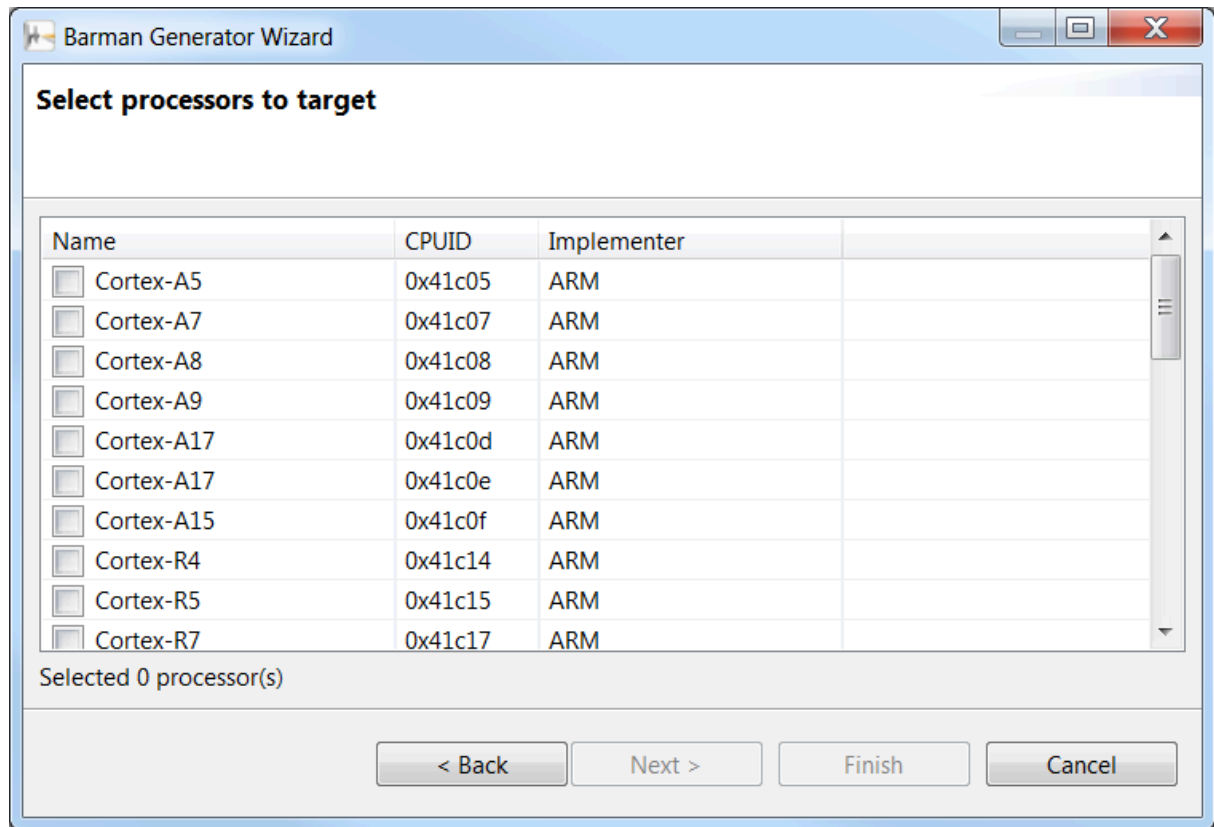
Barman Generator Wizard

Select processors to target

| Name | CPUID | Implementer |
|---|---|---|
| Cortex-A5 | 0x41c05 | ARM |
| Cortex-A7 | 0x41c07 | ARM |
| Cortex-A8 | 0x41c08 | ARM |
| Cortex-A9 | 0x41c09 | ARM |
| Cortex-A17 | 0x41c0d | ARM |
| Cortex-A17 | 0x41c0e | ARM |
| Cortex-A15 | 0x41c0f | ARM |
| Cortex-R4 | 0x41c14 | ARM |
| Cortex-R5 | 0x41c15 | ARM |
| Cortex-R7 | 0x41c17 | ARM |

Selected 0 processor(s)

< Back
Next >
Finish
Cancel